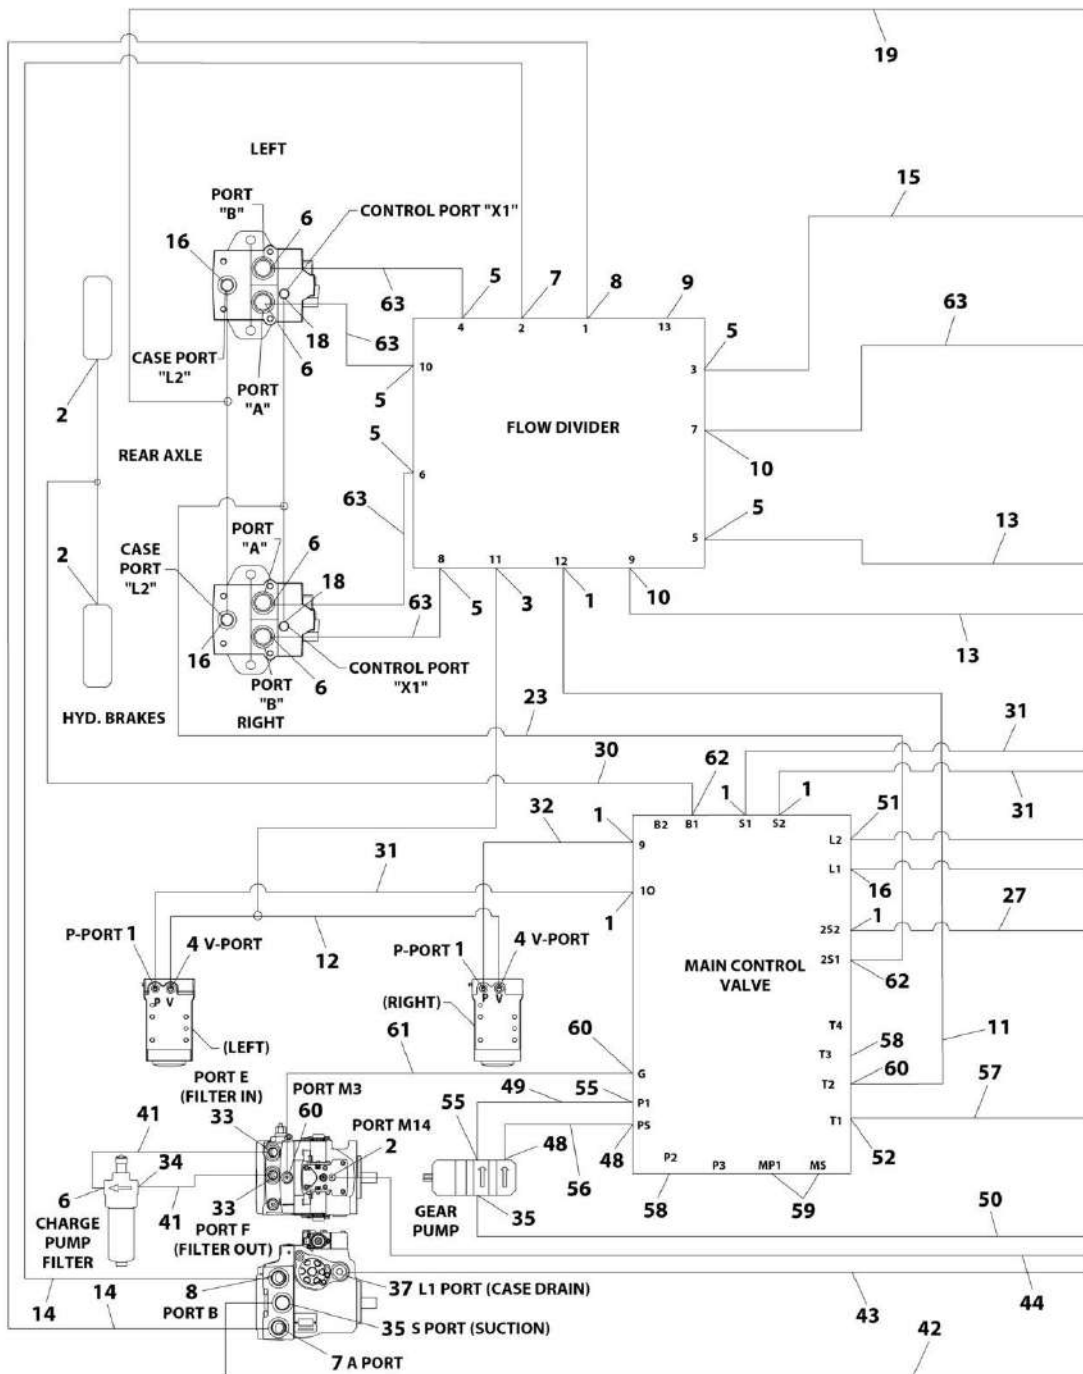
19

LEFT

15

PORT "B"

6

CONTROL PORT "X1"

16

5

7

8

9

63

63

5

4

2

1

13

18

63

CASE PORT "L2"

6

10

3

PORT "A"

5

2

5

FLOW DIVIDER

7

REAR AXLE

6

10

63

5

5

PORT "A"

6

13

CASE PORT "L2"

18

2

8

11

12

9

5

3

1

10

63

16

6

CONTROL PORT "X1"

13

PORT "B" RIGHT

HYD. BRAKES

23

31

30

62

1

1

31

32

1

B2

B1

S1

S2

51

L2

9

31

L1

16

1O

27

P-PORT 1

4 V-PORT

1

2S2

1

12

P-PORT 1

4 V-PORT

P V

P V

MAIN CONTROL VALVE

2S1

62

(RIGHT)

(LEFT)

T4

11

60

61

T3

58

PORT E (FILTER IN)

PORT M3

G

T2

60

57

33

60

49

55

P1

55

41

PORT M14

2

PS

T1

34

48

52

48

56

6

CHARGE PUMP FILTER

41

33

PORT F (FILTER OUT)

P2

P3

MP1

MS

GEAR PUMP

35

58

59

50

8

37 L1 PORT (CASE DRAIN)

14

14

PORT B

43

44

35 S PORT (SUCTION)

42

7 A PORT